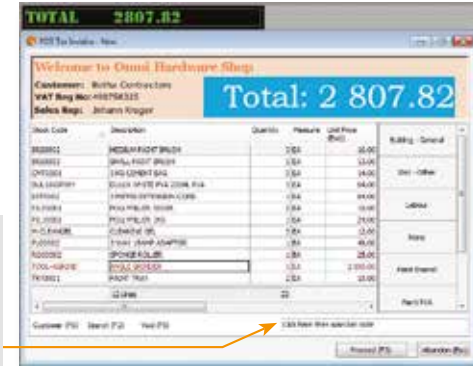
TOTAL 2807.82

POS Tax Invoice - New

Welcome to Omni Hardware Shop

Customer: Botha Contractors
VAT Reg No: 498756321
Sales Rep: Johann Kruger

Total: 2 807.82

| Stock Code | Description | Quantity | Measure | Unit Price (Excl) |
|---|---|---|---|---|
| BR00001 | MEDIUM PAINT BRUSH | 1 | EA | 16.00 |
| BR00002 | SMALL PAINT BRUSH | 1 | EA | 12.00 |
| CMT0001 | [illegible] CEMENT BAG | 1 | EA | 64.00 |
| DULUXSOFT | DULUX WHITE PVA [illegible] | 1 | EA | 64.00 |
| EXT0001 | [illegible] | 1 | EA | 45.00 |
| FIL0001 | POLYFILLER 500G | 1 | EA | 25.00 |
| FIL0002 | POLYFILLER 1KG | 1 | EA | 24.00 |
| H-CLEANER | CLEANING GEL | 1 | EA | 12.00 |
| PLG0002 | 3 WAY 16AMP ADAPTOR | 1 | EA | 46.00 |
| RDG0002 | SPONGE ROLLER | 1 | EA | 28.00 |
| TOOL-GRIND | ANGLE GRINDER | 1 | EA | 2 000.00 |
| TRY0001 | PAINT TRAY | 1 | EA | 12.00 |

12 Lines 22

Building - General
Elect - Other
Labour
Plants
Paint Enamel
Paint PVA

Customer (F5) Search (F2) Void (F9)

Click here then scan bar code

Proceed (F5) Abandon (Esc)